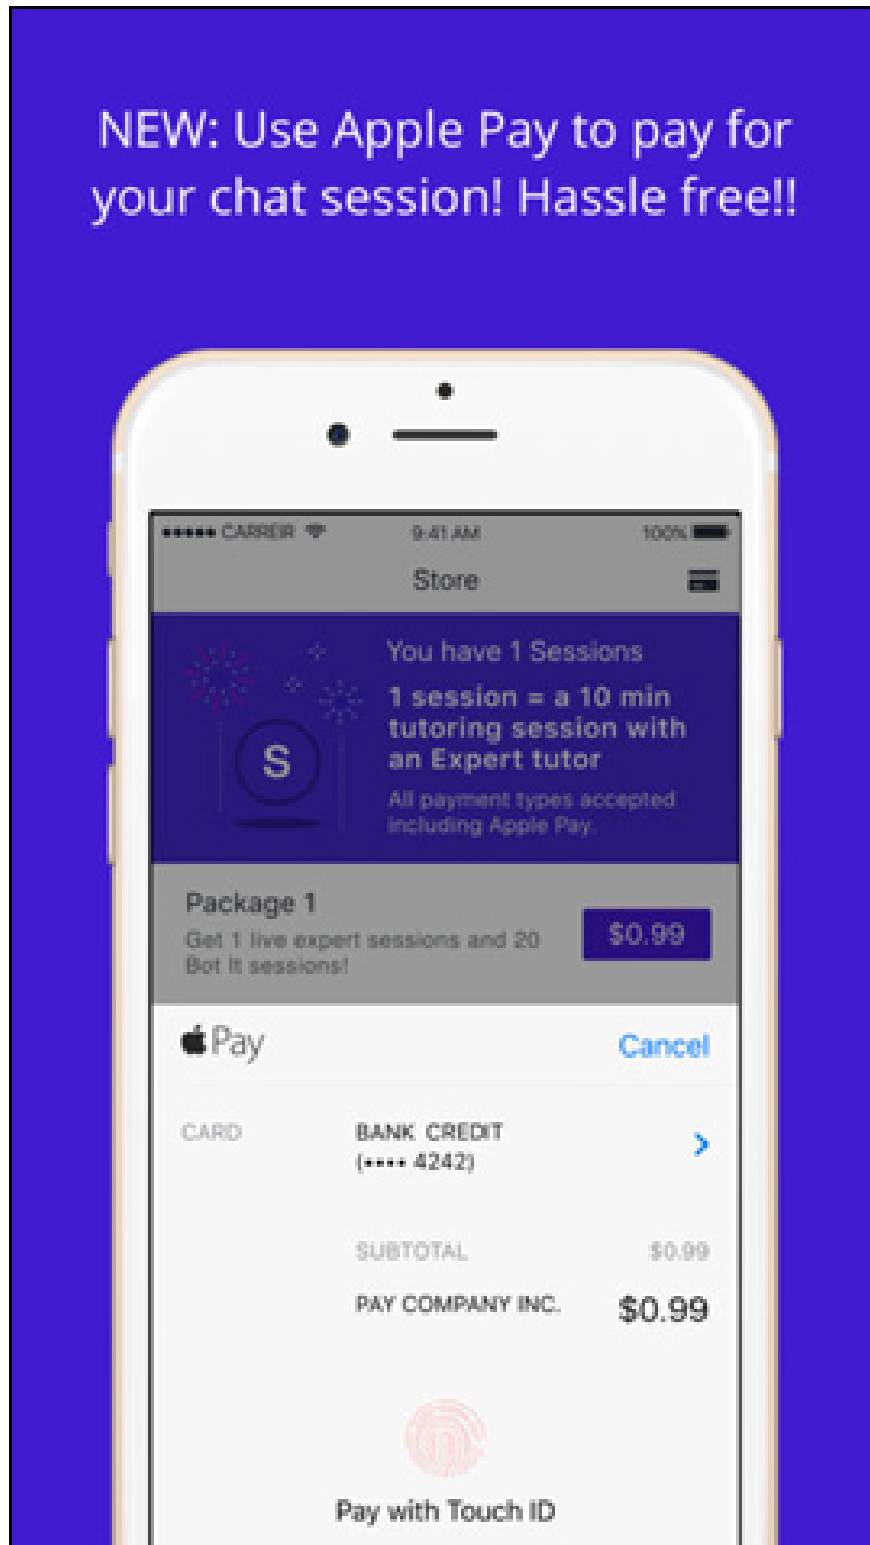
NEW: Use Apple Pay to pay for your chat session! Hassle free!!

●●●●● CARRER 9:41 AM 100%

Store

You have 1 Sessions

1 session = a 10 min tutoring session with an Expert tutor

All payment types accepted including Apple Pay.

S

Package 1

Get 1 live expert sessions and 20 Bot It sessions!

$0.99

Pay

Cancel

CARD

BANK CREDIT
(•••• 4242)

SUBTOTAL $0.99

PAY COMPANY INC. $0.99

Pay with Touch ID